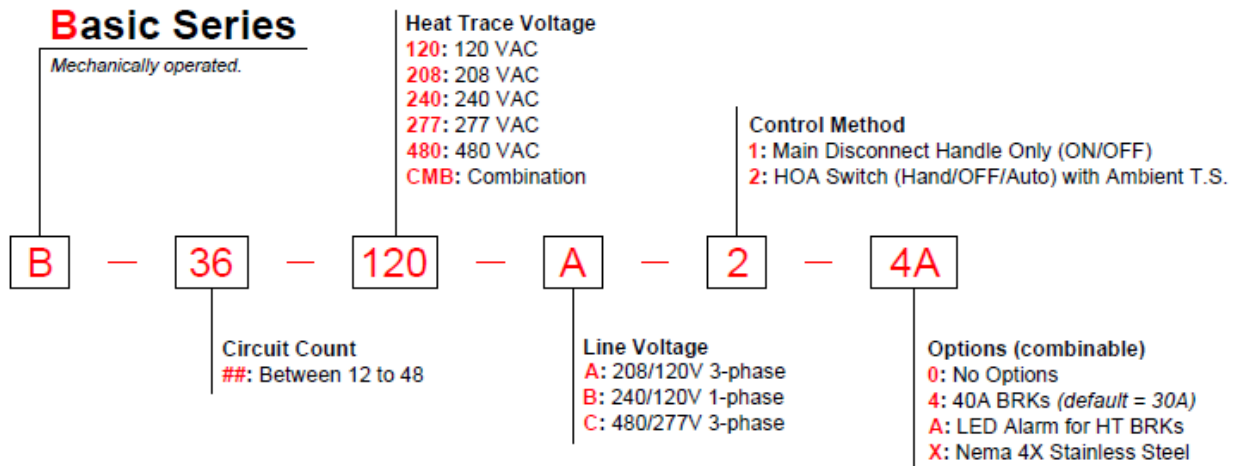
Basic Series

Mechanically operated.

Heat Trace Voltage
120: 120 VAC
208: 208 VAC
240: 240 VAC
277: 277 VAC
480: 480 VAC
CMB: Combination

Control Method
1: Main Disconnect Handle Only (ON/OFF)
2: HOA Switch (Hand/OFF/Auto) with Ambient T.S.

B — 36 — 120 — A — 2 — 4A

Circuit Count
##: Between 12 to 48

Line Voltage
A: 208/120V 3-phase
B: 240/120V 1-phase
C: 480/277V 3-phase

Options (combinable)
0: No Options
4: 40A BRKs (default = 30A)
A: LED Alarm for HT BRKs
X: Nema 4X Stainless Steel